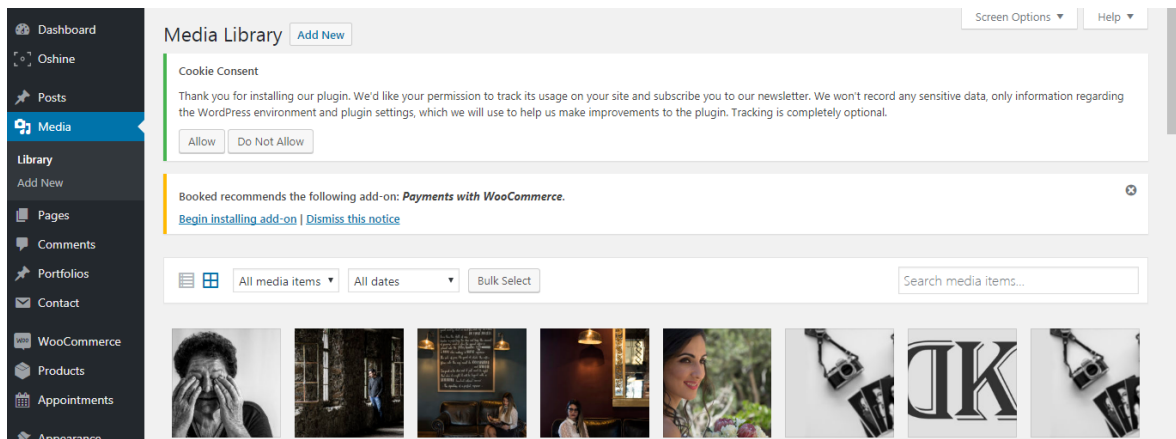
Dashboard
Oshine
Posts
Media
Library
Add New
Pages
Comments
Portfolios
Contact
WooCommerce
Products
Appointments
Appearance

Screen Options ▼
Help ▼

Media Library Add New

Cookie Consent

Thank you for installing our plugin. We'd like your permission to track its usage on your site and subscribe you to our newsletter. We won't record any sensitive data, only information regarding the WordPress environment and plugin settings, which we will use to help us make improvements to the plugin. Tracking is completely optional.

Allow Do Not Allow

Booked recommends the following add-on: ***Payments with WooCommerce***.

Begin installing add-on | Dismiss this notice

All media items All dates Bulk Select Search media items...